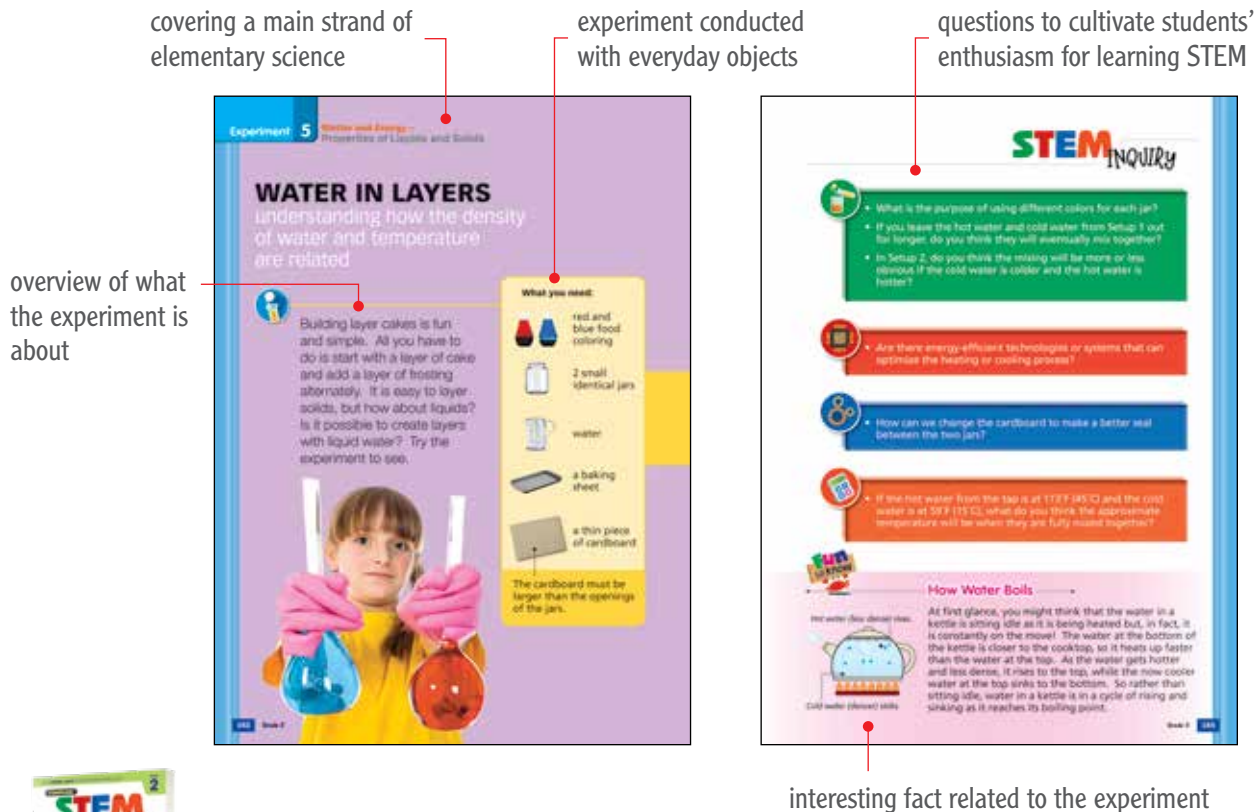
covering a main strand of elementary science

experiment conducted with everyday objects

questions to cultivate students' enthusiasm for learning STEM

Experiment 5 Water and Energy – Properties of Liquids and Solids

WATER IN LAYERS

understanding how the density of water and temperature are related

overview of what the experiment is about

Building layer cakes is fun and simple. All you have to do is start with a layer of cake and add a layer of frosting alternately. It is easy to layer solids, but how about liquids? Is it possible to create layers with liquid water? Try the experiment to see.

What you need:

red and blue food coloring

2 small identical jars

water

a baking sheet

a thin piece of cardboard

The cardboard must be larger than the openings of the jars.

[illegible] Grade 2

STEM INQUIRY

• What is the purpose of using different colors for each jar?
• If you leave the hot water and cold water from Setup 1 out for longer, do you think they will eventually mix together?
• In Setup 2, do you think the mixing will be more or less obvious if the cold water is colder and the hot water is hotter?

• Are there energy-efficient technologies or systems that can optimize the heating or cooling process?

• How can we change the cardboard to make a better seal between the two jars?

• If the hot water from the tap is at 113°F (45°C) and the cold water is at 59°F (15°C), what do you think the approximate temperature will be when they are fully mixed together?

Fun to Know

How Water Boils

Hot water (less dense) rises

Cold water (denser) sinks

At first glance, you might think that the water in a kettle is sitting idle as it is being heated but, in fact, it is constantly on the move! The water at the bottom of the kettle is closer to the cooktop, so it heats up faster than the water at the top. As the water gets hotter and less dense, it rises to the top, while the now cooler water at the top sinks to the bottom. So rather than sitting idle, water in a kettle is in a cycle of rising and sinking as it reaches its boiling point.

Grade 2 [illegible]

interesting fact related to the experiment

STEM 2